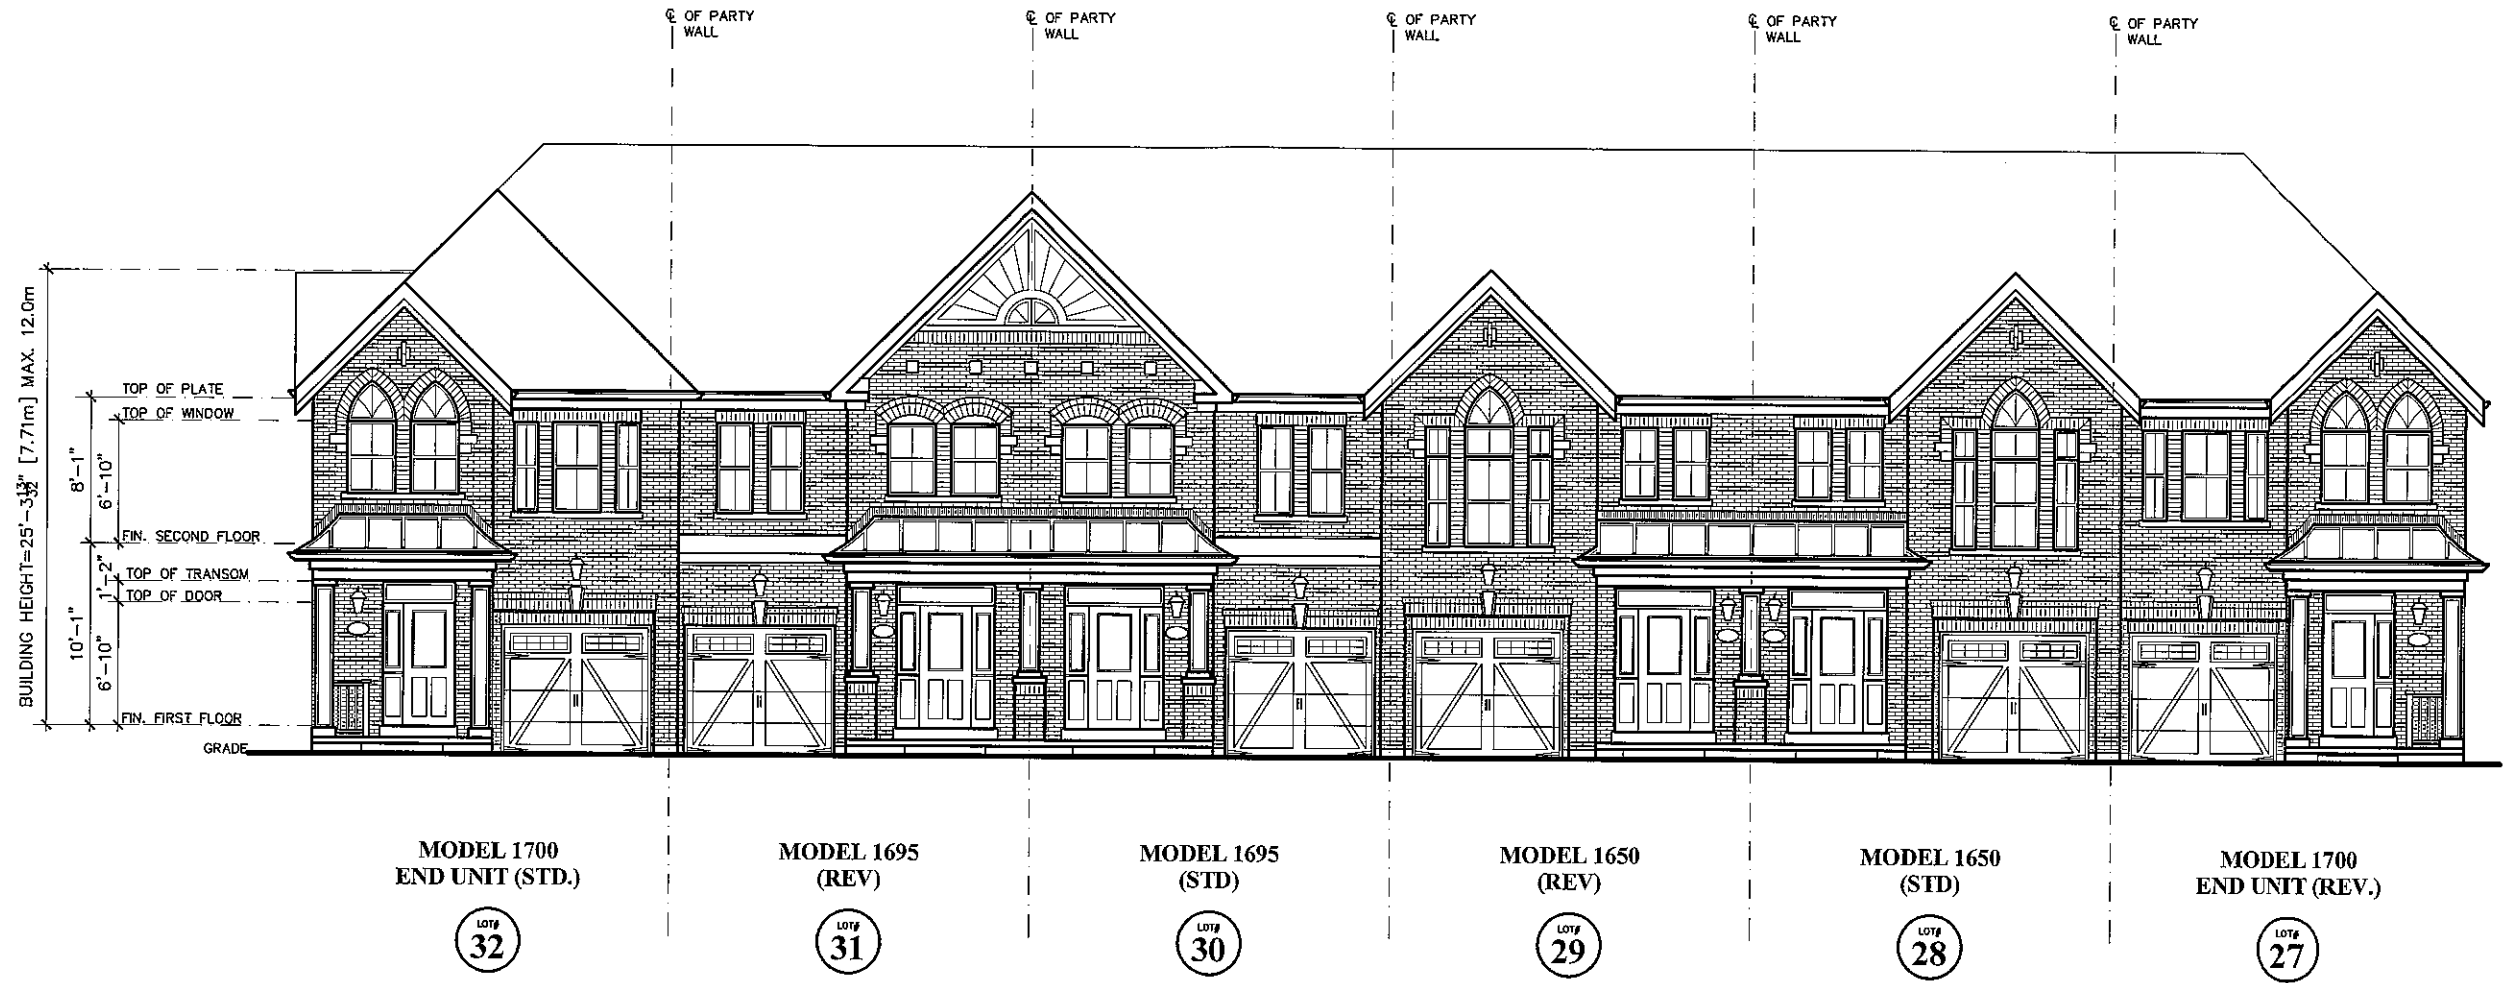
℄ OF PARTY WALL

℄ OF PARTY WALL

℄ OF PARTY WALL

℄ OF PARTY WALL

℄ OF PARTY WALL

BUILDING HEIGHT=25'-3$\frac{13}{32}$" [7.71m] MAX. 12.0m

8'-1"

6'-10"

10'-1"

1'-2"

6'-10"

TOP OF PLATE

TOP OF WINDOW

FIN. SECOND FLOOR

TOP OF TRANSOM

TOP OF DOOR

FIN. FIRST FLOOR

GRADE

MODEL 1700
END UNIT (STD.)

LOT#
32

MODEL 1695
(REV)

LOT#
31

MODEL 1695
(STD)

LOT#
30

MODEL 1650
(REV)

LOT#
29

MODEL 1650
(STD)

LOT#
28

MODEL 1700
END UNIT (REV.)

LOT#
27